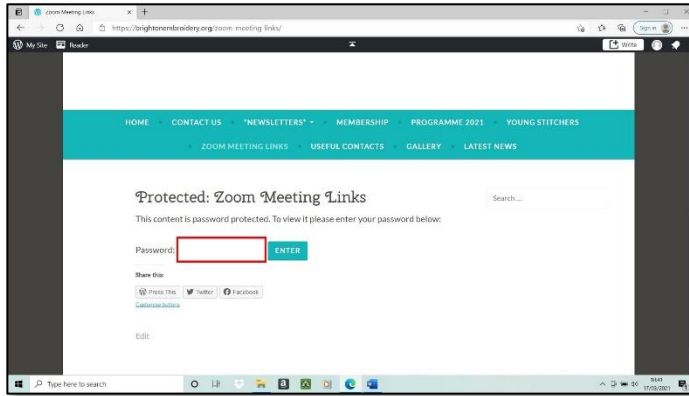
Zoom Meeting Links

https://brightonembroidery.org/zoom-meeting-links/

Sign in

My Site Reader

Write

HOME CONTACT US *NEWSLETTERS* MEMBERSHIP PROGRAMME 2021 YOUNG STITCHERS

ZOOM MEETING LINKS USEFUL CONTACTS GALLERY LATEST NEWS

Protected: Zoom Meeting Links

This content is password protected. To view it please enter your password below:

Password: ENTER

Share this:

Press This Twitter Facebook

Customize buttons

Edit

Search...

Type here to search

16:41
17/03/2021